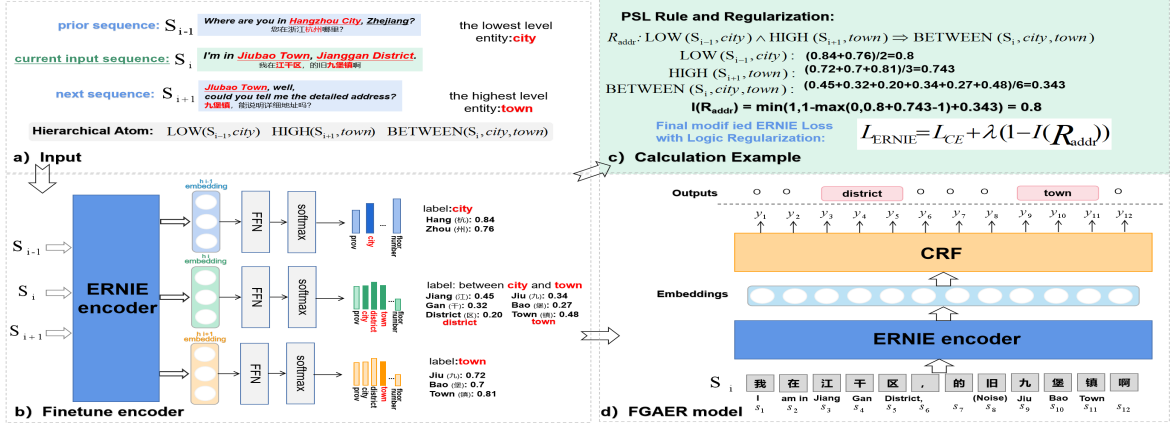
prior sequence: $S_{i-1}$ Where are you in Hangzhou City, Zhejiang?
您在浙江杭州哪里?
the lowest level entity:city

current input sequence: $S_i$ I'm in Jiubao Town, Jianggan District.
我在江干区，的旧九堡镇啊

next sequence: $S_{i+1}$ Jiubao Town, well, could you tell me the detailed address?
九堡镇，能说明详细地址吗?
the highest level entity:town

Hierarchical Atom: $\text{LOW}(S_{i-1}, city)$ $\text{HIGH}(S_{i+1}, town)$ $\text{BETWEEN}(S_i, city, town)$

a) Input

PSL Rule and Regularization:

$R_{addr}$: $\text{LOW}(S_{i-1}, city) \wedge \text{HIGH}(S_{i+1}, town) \Rightarrow \text{BETWEEN}(S_i, city, town)$

$\text{LOW}(S_{i-1}, city)$: (0.84+0.76)/2=0.8

$\text{HIGH}(S_{i+1}, town)$: (0.72+0.7+0.81)/3=0.743

$\text{BETWEEN}(S_i, city, town)$: (0.45+0.32+0.20+0.34+0.27+0.48)/6=0.343

$I(R_{addr})$ = min(1,1-max(0,0.8+0.743-1)+0.343) = 0.8

Final modif ied ERNIE Loss with Logic Regularization:
$L_{ERNIE} = L_{CE} + \lambda(1 - I(R_{addr}))$

c) Calculation Example

$S_{i-1}$
$S_i$
$S_{i+1}$

ERNIE encoder

h i-1 embedding
h i embedding
h i+1 embedding

FFN
softmax
FFN
softmax
FFN
softmax

prov city ... floor number

label:city
Hang (杭): 0.84
Zhou (州): 0.76

prov city district town ... floor number

label: between city and town
Jiang (江): 0.45
Gan (干): 0.32
District (区): 0.20
district
Jiu (九): 0.34
Bao (堡): 0.27
Town (镇): 0.48
town

prov city district town ... floor number

label:town
Jiu (九): 0.72
Bao (堡): 0.7
Town (镇): 0.81

b) Finetune encoder

Outputs O O district O O O O town O O

$y_1$ $y_2$ $y_3$ $y_4$ $y_5$ $y_6$ $y_7$ $y_8$ $y_9$ $y_{10}$ $y_{11}$ $y_{12}$

CRF

Embeddings

ERNIE encoder

$S_i$ 我 在 江 干 区 ， 的 旧 九 堡 镇 啊
I am in Jiang Gan District, (Noise) Jiu Bao Town
$s_1$ $s_2$ $s_3$ $s_4$ $s_5$ $s_6$ $s_7$ $s_8$ $s_9$ $s_{10}$ $s_{11}$ $s_{12}$

d) FGAER model